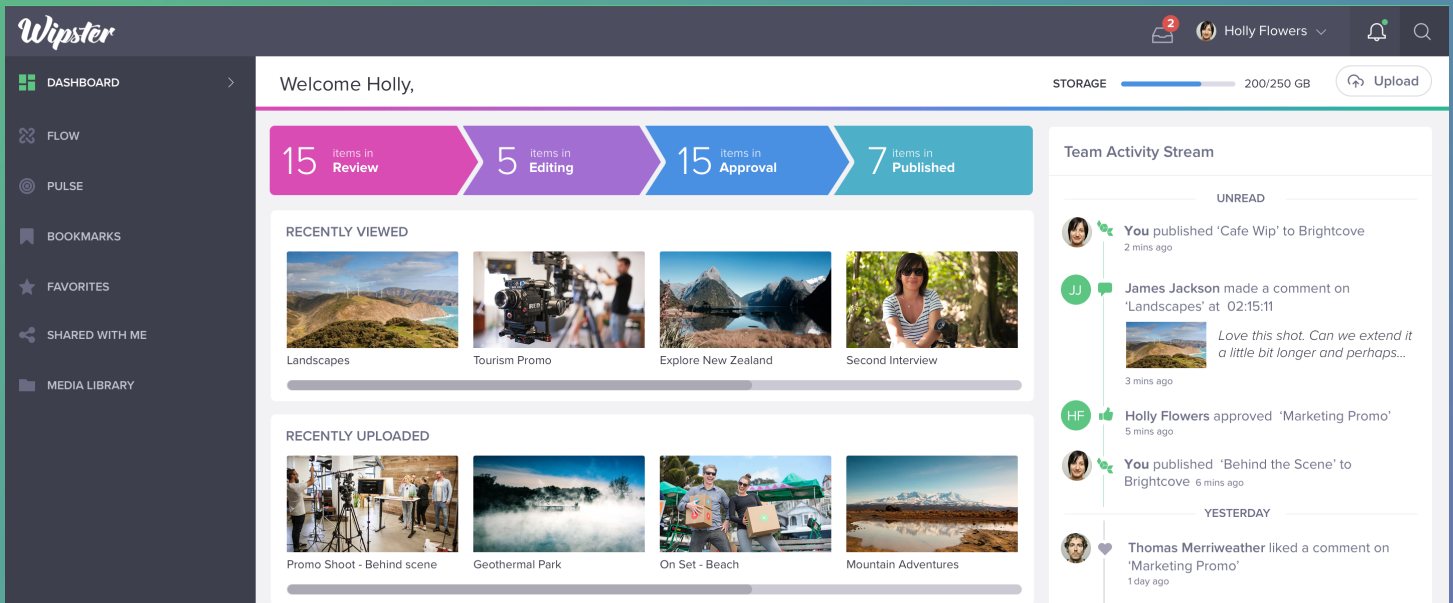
Wipster

2

Holly Flowers

DASHBOARD

FLOW

PULSE

BOOKMARKS

FAVORITES

SHARED WITH ME

MEDIA LIBRARY

Welcome Holly,

STORAGE 200/250 GB

Upload

15 items in Review

5 items in Editing

15 items in Approval

7 items in Published

RECENTLY VIEWED

Landscapes

Tourism Promo

Explore New Zealand

Second Interview

RECENTLY UPLOADED

Promo Shoot - Behind scene

Geothermal Park

On Set - Beach

Mountain Adventures

Team Activity Stream

UNREAD

You published 'Cafe Wip' to Brightcove
2 mins ago

JJ James Jackson made a comment on 'Landscapes' at 02:15:11

Love this shot. Can we extend it a little bit longer and perhaps...
3 mins ago

HF Holly Flowers approved 'Marketing Promo'
5 mins ago

You published 'Behind the Scene' to Brightcove 6 mins ago

YESTERDAY

Thomas Merriweather liked a comment on 'Marketing Promo'
1 day ago